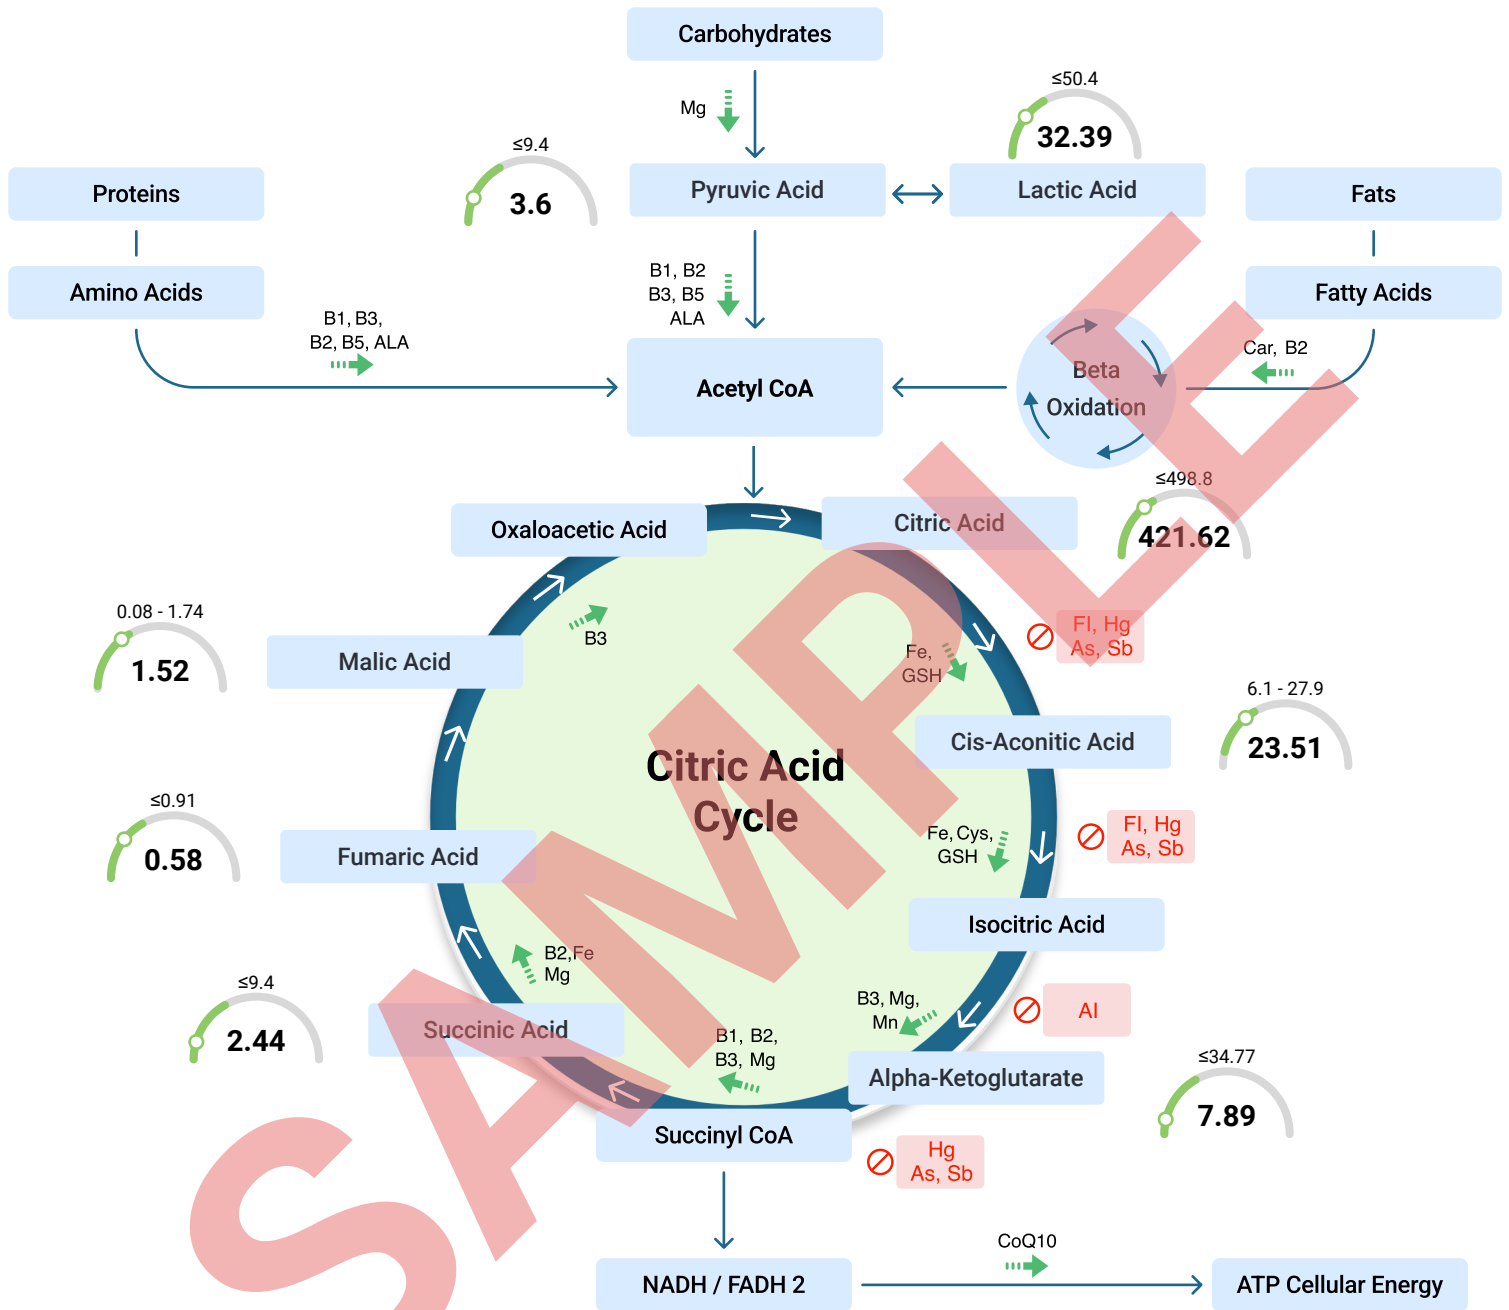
Carbohydrates

Mg

≤50.4

32.39

≤9.4

3.6

Proteins

Pyruvic Acid

Lactic Acid

Fats

Amino Acids

B1, B2
B3, B5
ALA

Fatty Acids

B1, B3,
B2, B5, ALA

Acetyl CoA

Beta
Oxidation

Car, B2

≤498.8

421.62

Oxaloacetic Acid

Citric Acid

0.08 - 1.74

1.52

B3

Malic Acid

Fe,
GSH

Fl, Hg
As, Sb

6.1 - 27.9

23.51

Cis-Aconitic Acid

Citric Acid
Cycle

≤0.91

0.58

Fumaric Acid

Fe, Cys,
GSH

Fl, Hg
As, Sb

Isocitric Acid

B2,Fe
Mg

≤9.4

2.44

B3, Mg,
Mn

Al

Succinic Acid

B1, B2,
B3, Mg

Alpha-Ketoglutarate

≤34.77

7.89

Succinyl CoA

Hg
As, Sb

CoQ10

NADH / FADH 2

ATP Cellular Energy

SAMPLE